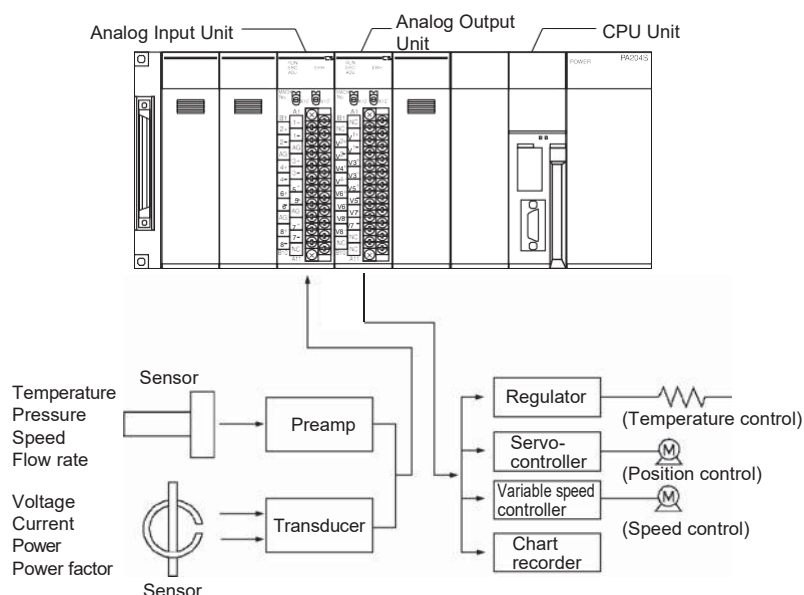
Analog Input Unit

Analog Output Unit

CPU Unit

PA204S

POWER

Sensor

Temperature
Pressure
Speed
Flow rate

Preamp

Voltage
Current
Power
Power factor

Transducer

Sensor

Regulator

(Temperature control)

Servo-controller

(Position control)

M

Variable speed controller

(Speed control)

M

Chart recorder